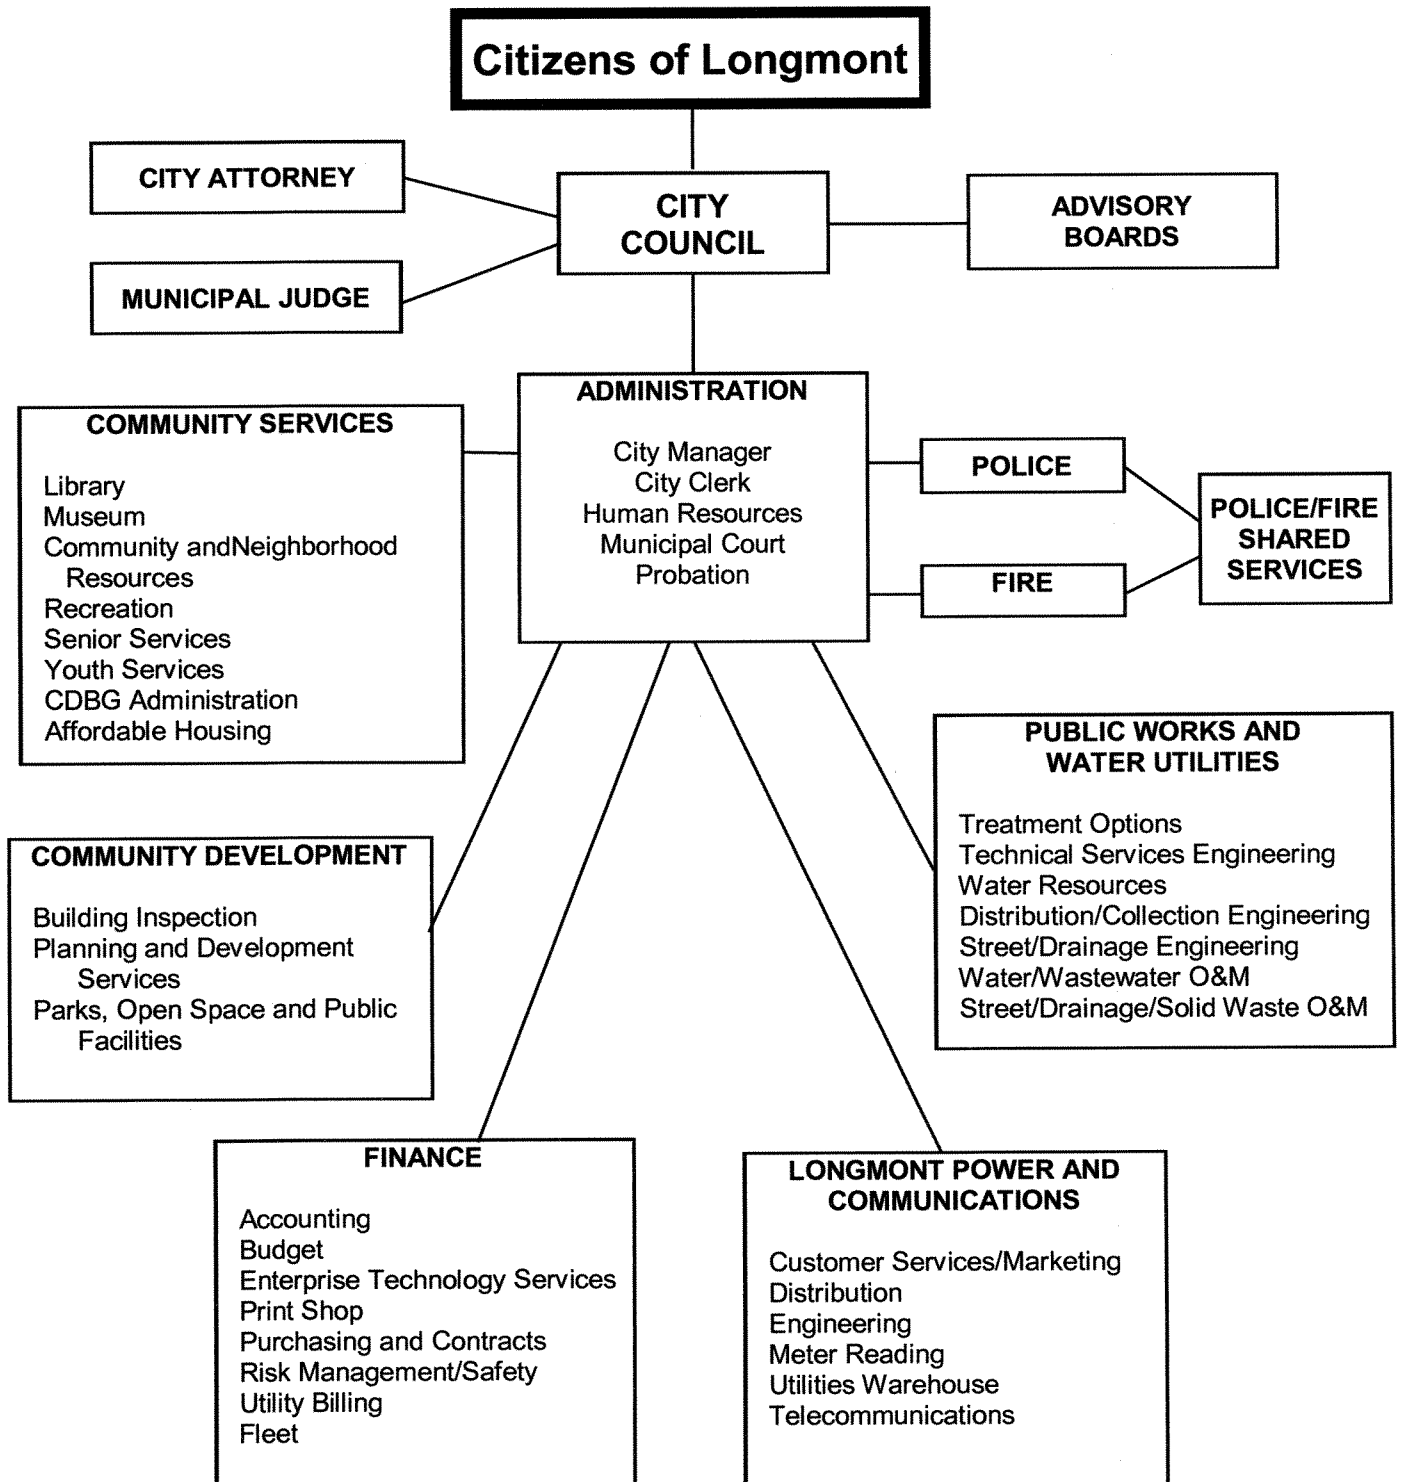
Citizens of Longmont

CITY ATTORNEY

MUNICIPAL JUDGE

CITY COUNCIL

ADVISORY BOARDS

ADMINISTRATION

City Manager
City Clerk
Human Resources
Municipal Court
Probation

COMMUNITY SERVICES

Library
Museum
Community andNeighborhood Resources
Recreation
Senior Services
Youth Services
CDBG Administration
Affordable Housing

POLICE

FIRE

POLICE/FIRE SHARED SERVICES

PUBLIC WORKS AND WATER UTILITIES

Treatment Options
Technical Services Engineering
Water Resources
Distribution/Collection Engineering
Street/Drainage Engineering
Water/Wastewater O&M
Street/Drainage/Solid Waste O&M

COMMUNITY DEVELOPMENT

Building Inspection
Planning and Development Services
Parks, Open Space and Public Facilities

FINANCE

Accounting
Budget
Enterprise Technology Services
Print Shop
Purchasing and Contracts
Risk Management/Safety
Utility Billing
Fleet

LONGMONT POWER AND COMMUNICATIONS

Customer Services/Marketing
Distribution
Engineering
Meter Reading
Utilities Warehouse
Telecommunications